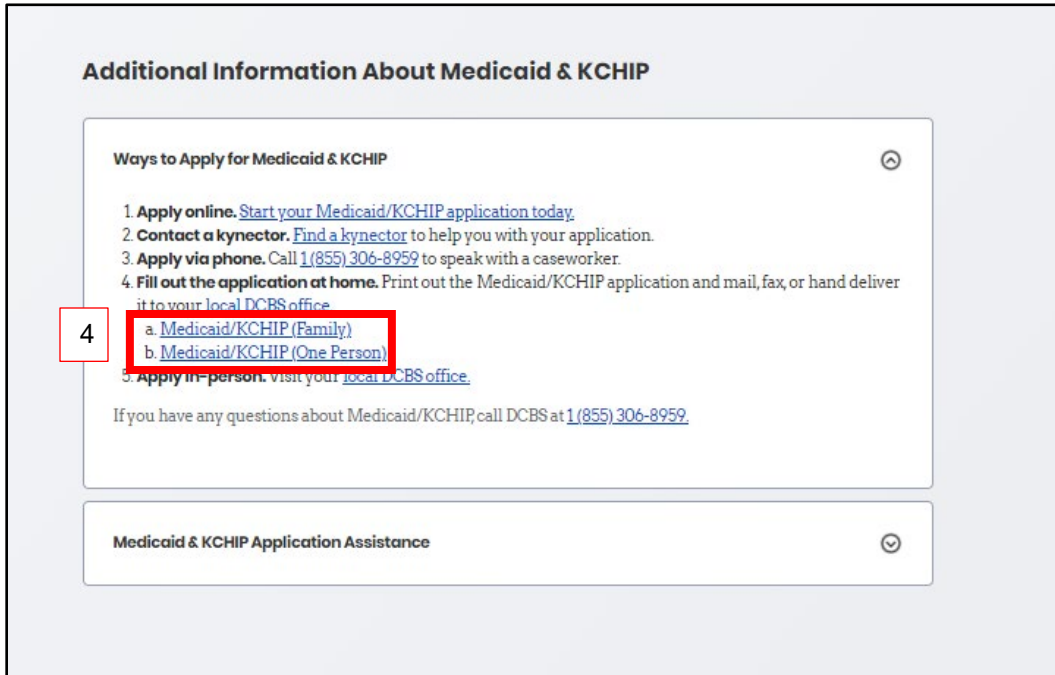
Additional Information About Medicaid & KCHIP

Ways to Apply for Medicaid & KCHIP

1. Apply online. Start your Medicaid/KCHIP application today.
2. Contact a kynector. Find a kynector to help you with your application.
3. Apply via phone. Call 1(855) 306-8959 to speak with a caseworker.
4. Fill out the application at home. Print out the Medicaid/KCHIP application and mail, fax, or hand deliver it to your local DCBS office.
a. Medicaid/KCHIP (Family)
b. Medicaid/KCHIP (One Person)
5. Apply in-person. Visit your local DCBS office.

4

If you have any questions about Medicaid/KCHIP, call DCBS at 1(855) 306-8959.

Medicaid & KCHIP Application Assistance